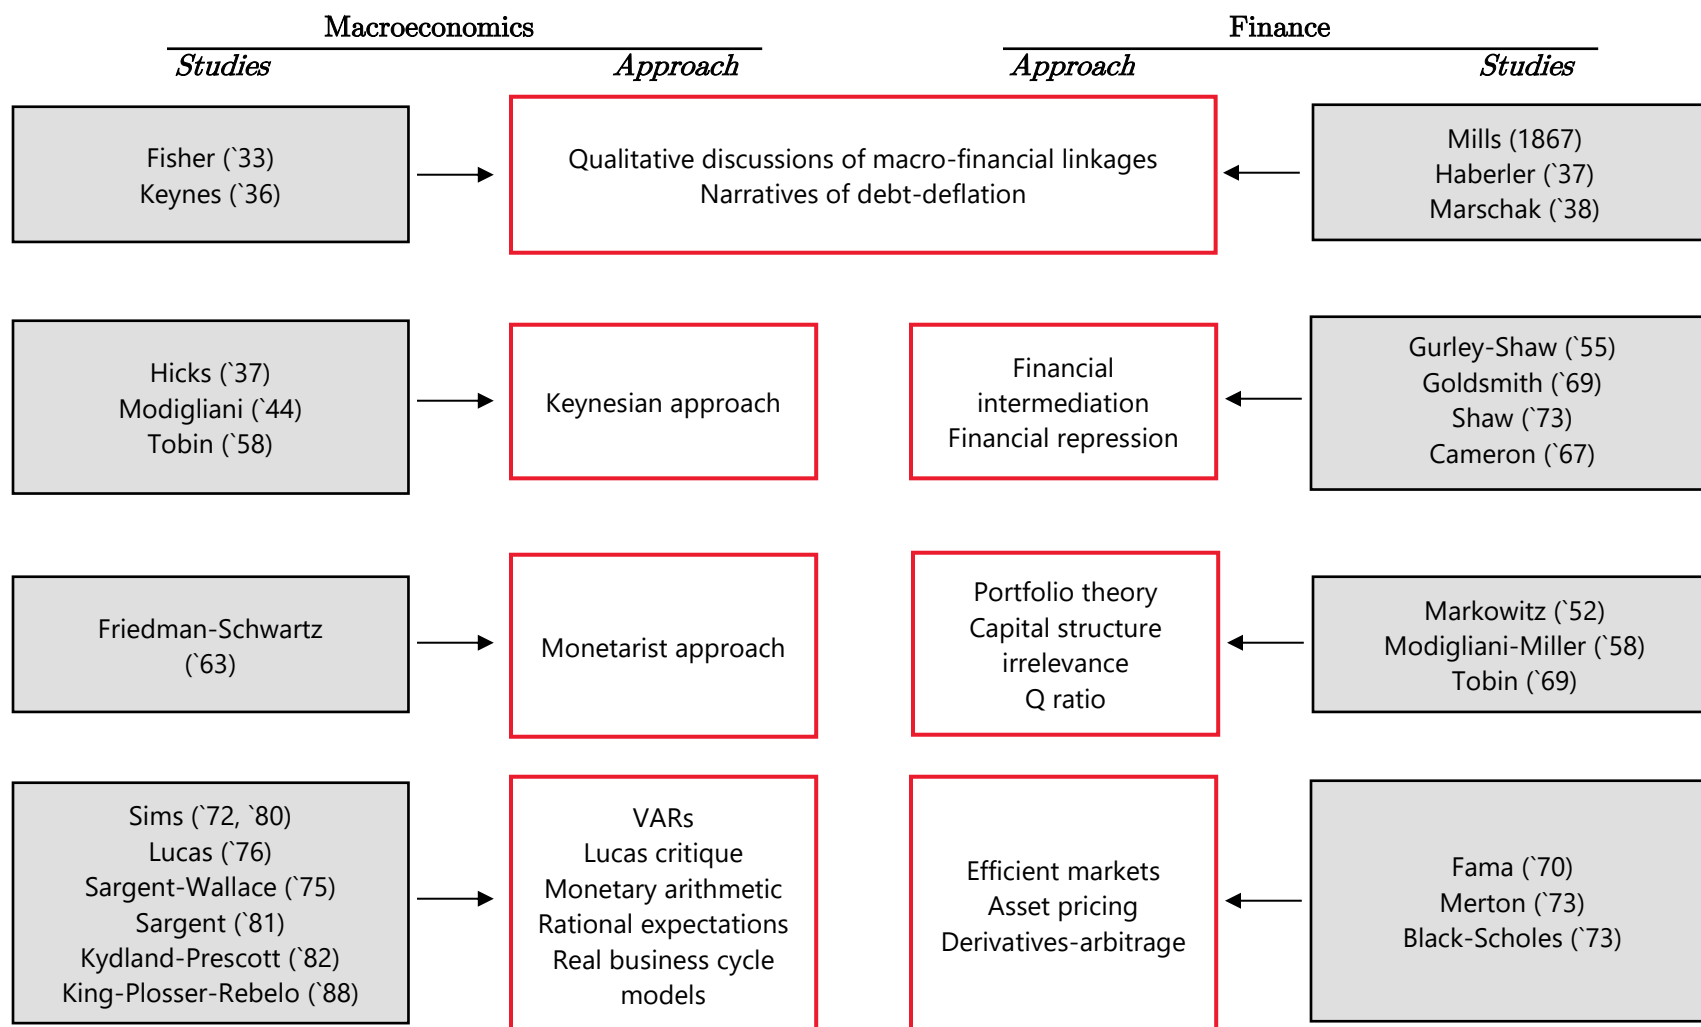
Macroeconomics

Studies

Approach

Finance

Approach

Studies

Fisher (`33)
Keynes (`36)

Qualitative discussions of macro-financial linkages
Narratives of debt-deflation

Mills (1867)
Haberler (`37)
Marschak (`38)

Hicks (`37)
Modigliani (`44)
Tobin (`58)

Keynesian approach

Financial intermediation
Financial repression

Gurley-Shaw (`55)
Goldsmith (`69)
Shaw (`73)
Cameron (`67)

Friedman-Schwartz (`63)

Monetarist approach

Portfolio theory
Capital structure irrelevance
Q ratio

Markowitz (`52)
Modigliani-Miller (`58)
Tobin (`69)

Sims (`72, `80)
Lucas (`76)
Sargent-Wallace (`75)
Sargent (`81)
Kydland-Prescott (`82)
King-Plosser-Rebelo (`88)

VARs
Lucas critique
Monetary arithmetic
Rational expectations
Real business cycle models

Efficient markets
Asset pricing
Derivatives-arbitrage

Fama (`70)
Merton (`73)
Black-Scholes (`73)